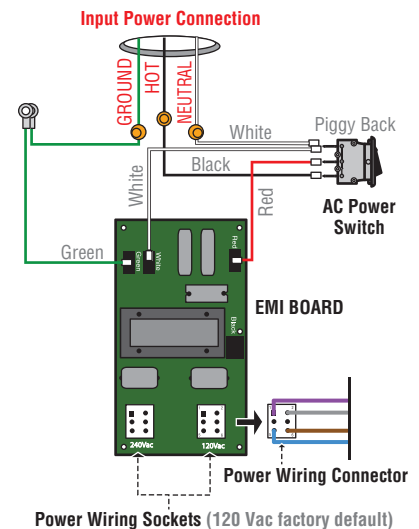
Input Power Connection

GROUND

HOT

NEUTRAL

White

Piggy Back

Black

White

Red

AC Power Switch

Green

Green

White

Red

EMI BOARD

Black

240Vac

120Vac

Power Wiring Connector

Power Wiring Sockets (120 Vac factory default)